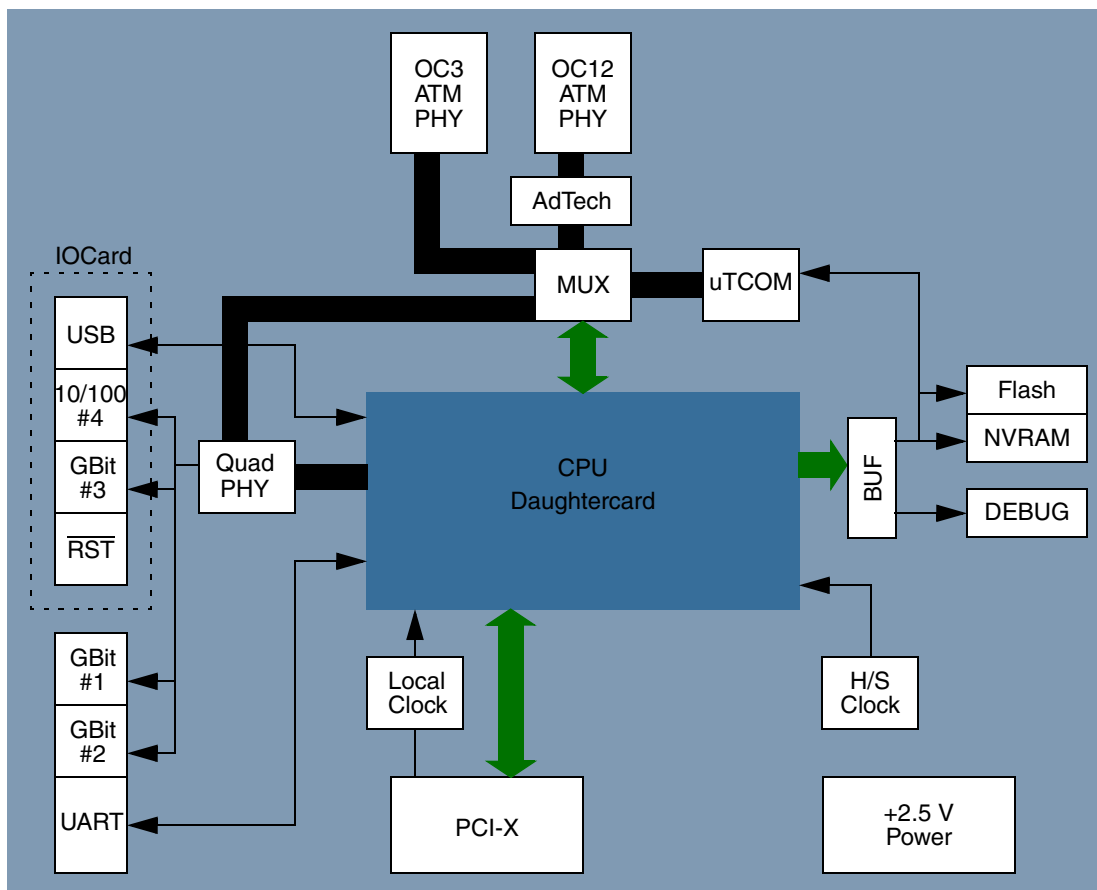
OC3
ATM
PHY

OC12
ATM
PHY

AdTech

IOCard

MUX

uTCOM

USB

10/100
#4

GBit
#3

$\overline{RST}$

Quad
PHY

CPU
Daughtercard

Flash

NVRAM

BUF

DEBUG

GBit
#1

GBit
#2

UART

Local
Clock

PCI-X

H/S
Clock

+2.5 V
Power